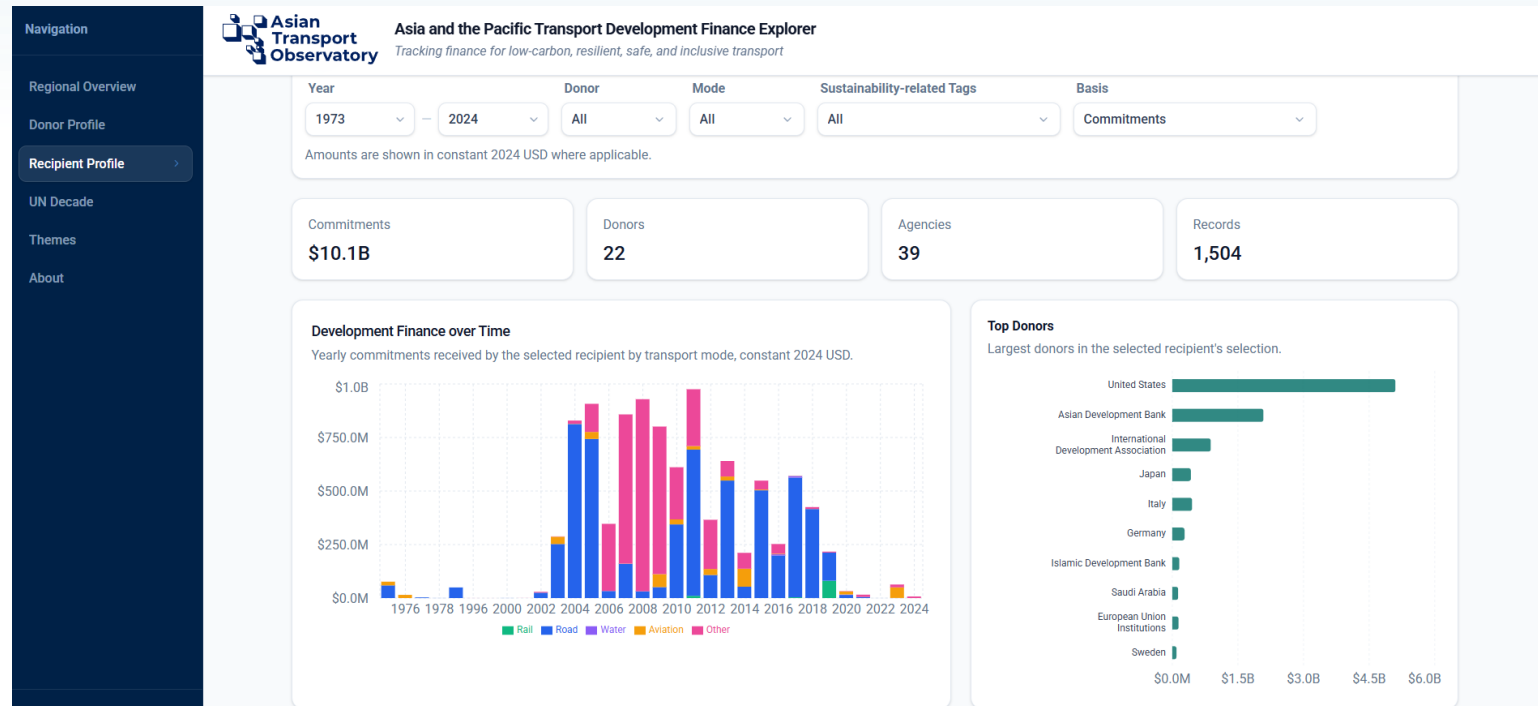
Navigation

Regional Overview
Donor Profile
Recipient Profile
UN Decade
Themes
About

Asian Transport Observatory

Asia and the Pacific Transport Development Finance Explorer
Tracking finance for low-carbon, resilient, safe, and inclusive transport

Year
1973 — 2024
Donor
All
Mode
All
Sustainability-related Tags
All
Basis
Commitments

Amounts are shown in constant 2024 USD where applicable.

Commitments
$10.1B

Donors
22

Agencies
39

Records
1,504

Development Finance over Time
Yearly commitments received by the selected recipient by transport mode, constant 2024 USD.

$1.0B
$750.0M
$500.0M
$250.0M
$0.0M
1976 1978 1996 2000 2002 2004 2006 2008 2010 2012 2014 2016 2018 2020 2022 2024

Rail Road Water Aviation Other

Top Donors
Largest donors in the selected recipient's selection.

United States
Asian Development Bank
International Development Association
Japan
Italy
Germany
Islamic Development Bank
Saudi Arabia
European Union Institutions
Sweden

$0.0M $1.5B $3.0B $4.5B $6.0B